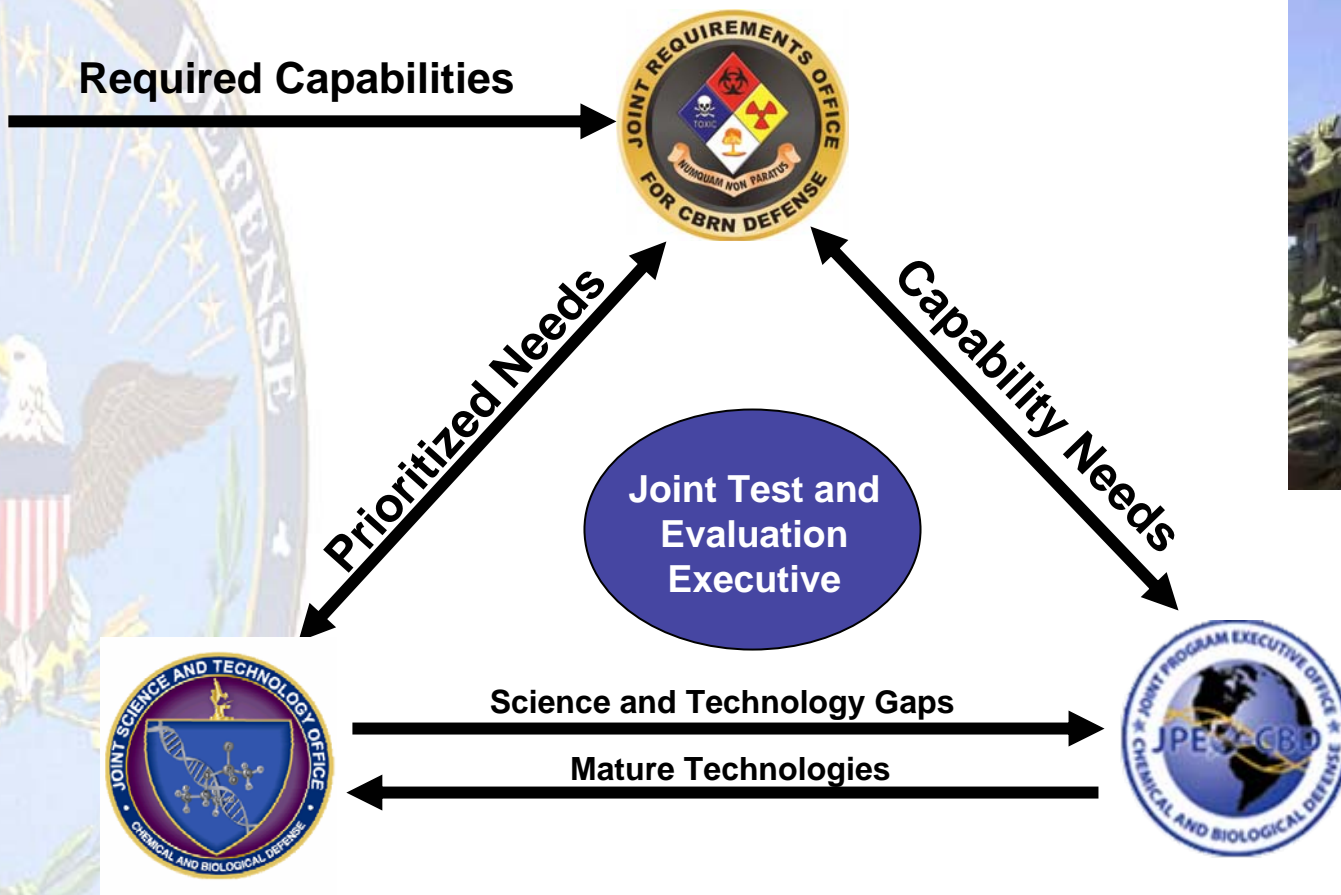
Required Capabilities

JOINT REQUIREMENTS OFFICE
TOXIC
NUMQUAM NON PARATUS
FOR CBRN DEFENSE

Prioritized Needs

Capability Needs

Joint Test and Evaluation Executive

JOINT SCIENCE AND TECHNOLOGY OFFICE
CHEMICAL AND BIOLOGICAL DEFENSE

Science and Technology Gaps

Mature Technologies

JOINT PROGRAM EXECUTIVE OFFICE
JPEO-CBD
CHEMICAL AND BIOLOGICAL DEFENSE